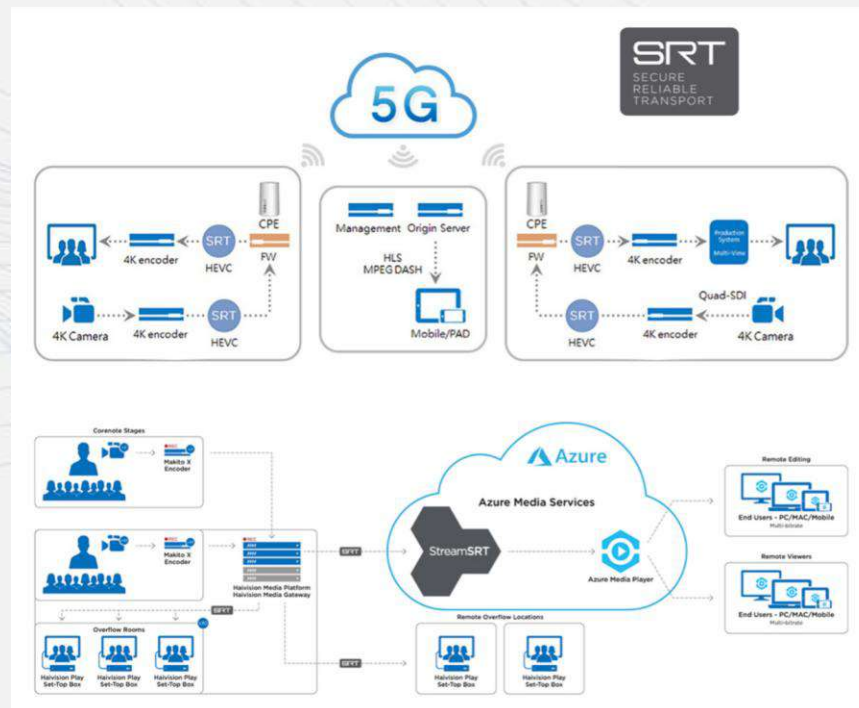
SRT
SECURE
RELIABLE
TRANSPORT

5G

CPE
SRT
4K encoder
HEVC
FW
4K Camera
4K encoder
SRT
HEVC

Management
Origin Server
HLS
MPEG DASH
Mobile/PAD

CPE
FW
SRT
HEVC
4K encoder
Production System
Multi-View
Quad-SDI
SRT
HEVC
4K encoder
4K Camera

Coronote Stages
Makito X Encoder
Makito X Encoder
Haivision Media Platform
Haivision Media Gateway
SRT
SRT
SRT
Overflow Rooms
Haivision Play Set-Top Box
Haivision Play Set-Top Box
Haivision Play Set-Top Box

Azure
Azure Media Services
StreamSRT
Azure Media Player
Remote Overflow Locations
Haivision Play Set-Top Box
Haivision Play Set-Top Box

Remote Editing
End Users - PC/MAC/Mobile
Multi-bitrate
Remote Viewers
End Users - PC/MAC/Mobile
Multi-bitrate